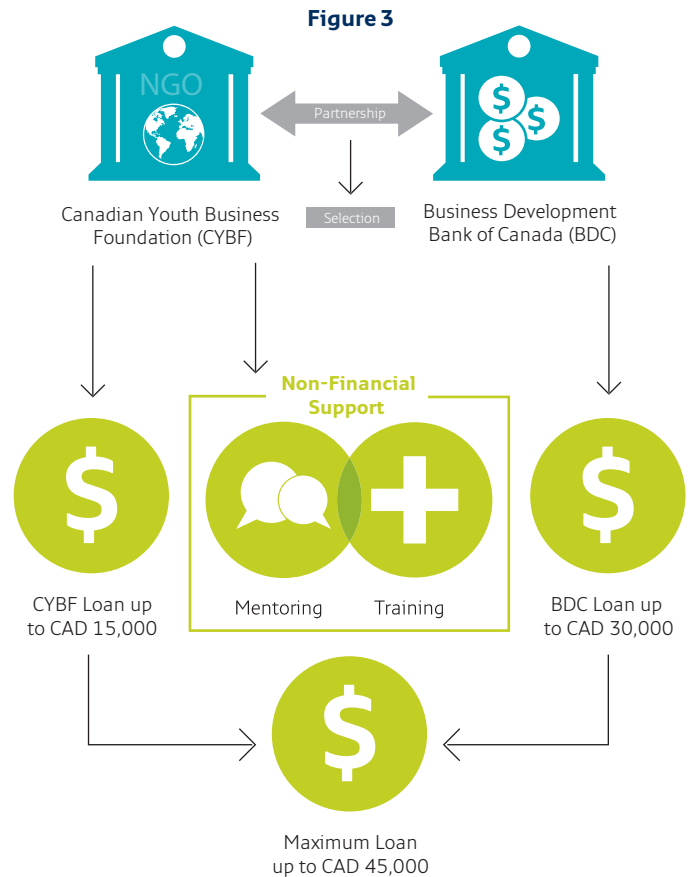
Figure 3

NGO

Partnership

Selection

Canadian Youth Business Foundation (CYBF)

Business Development Bank of Canada (BDC)

Non-Financial Support

$

CYBF Loan up to CAD 15,000

Mentoring

Training

$

BDC Loan up to CAD 30,000

$

Maximum Loan up to CAD 45,000